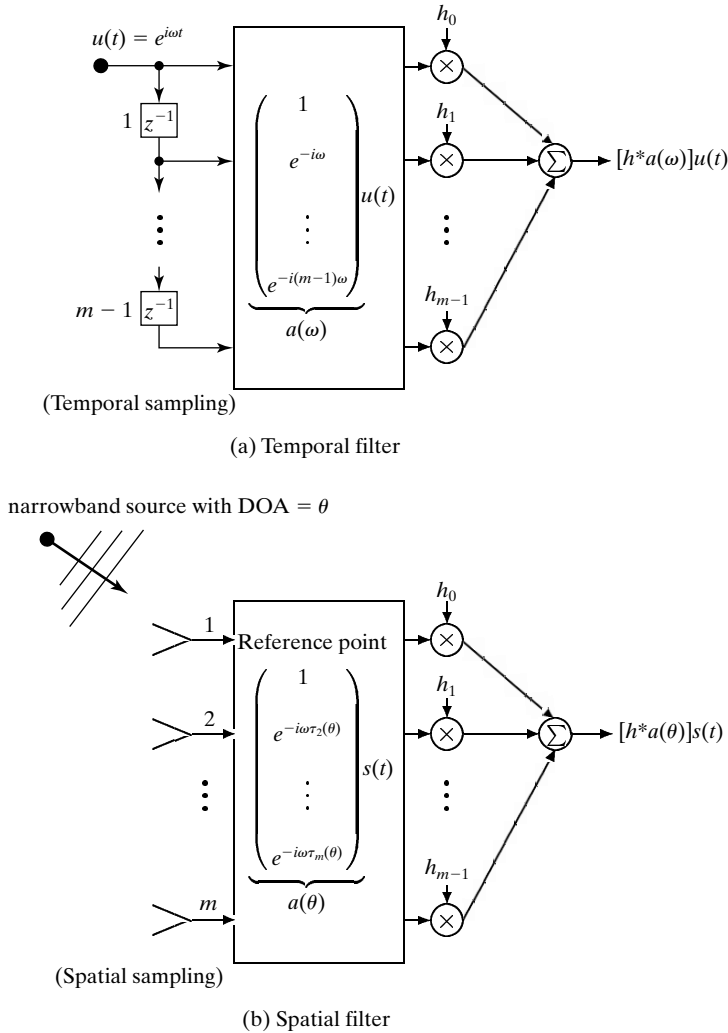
$u(t) = e^{i\omega t}$

$1$ $z^{-1}$

$m-1$ $z^{-1}$

$\underbrace{\begin{pmatrix} 1 \\ e^{-i\omega} \\ \vdots \\ e^{-i(m-1)\omega} \end{pmatrix}}_{a(\omega)} u(t)$

$h_0$

$h_1$

$h_{m-1}$

$\times$

$\Sigma$

$[h^* a(\omega)]u(t)$

(Temporal sampling)

(a) Temporal filter

narrowband source with DOA = $\theta$

1

2

$m$

Reference point

$\underbrace{\begin{pmatrix} 1 \\ e^{-i\omega\tau_2(\theta)} \\ \vdots \\ e^{-i\omega\tau_m(\theta)} \end{pmatrix}}_{a(\theta)} s(t)$

$h_0$

$h_1$

$h_{m-1}$

$\times$

$\Sigma$

$[h^* a(\theta)]s(t)$

(Spatial sampling)

(b) Spatial filter